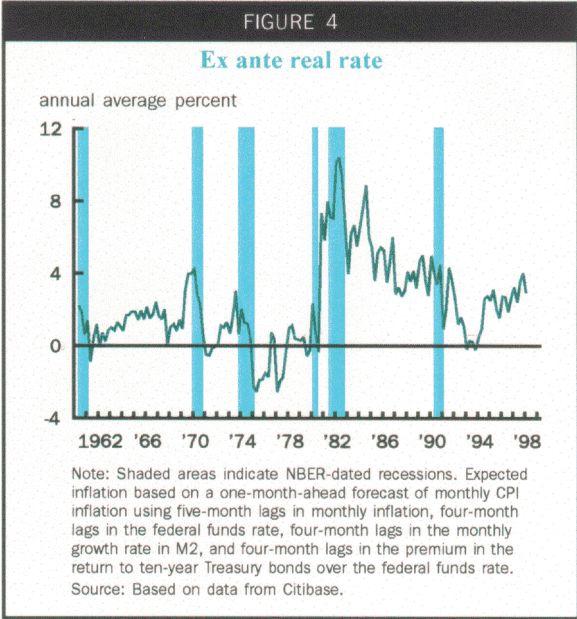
FIGURE 4

Ex ante real rate

annual average percent

12

8

4

0

-4

1962 '66 '70 '74 '78 '82 '86 '90 '94 '98

Note: Shaded areas indicate NBER-dated recessions. Expected inflation based on a one-month-ahead forecast of monthly CPI inflation using five-month lags in monthly inflation, four-month lags in the federal funds rate, four-month lags in the monthly growth rate in M2, and four-month lags in the premium in the return to ten-year Treasury bonds over the federal funds rate.
Source: Based on data from Citibase.